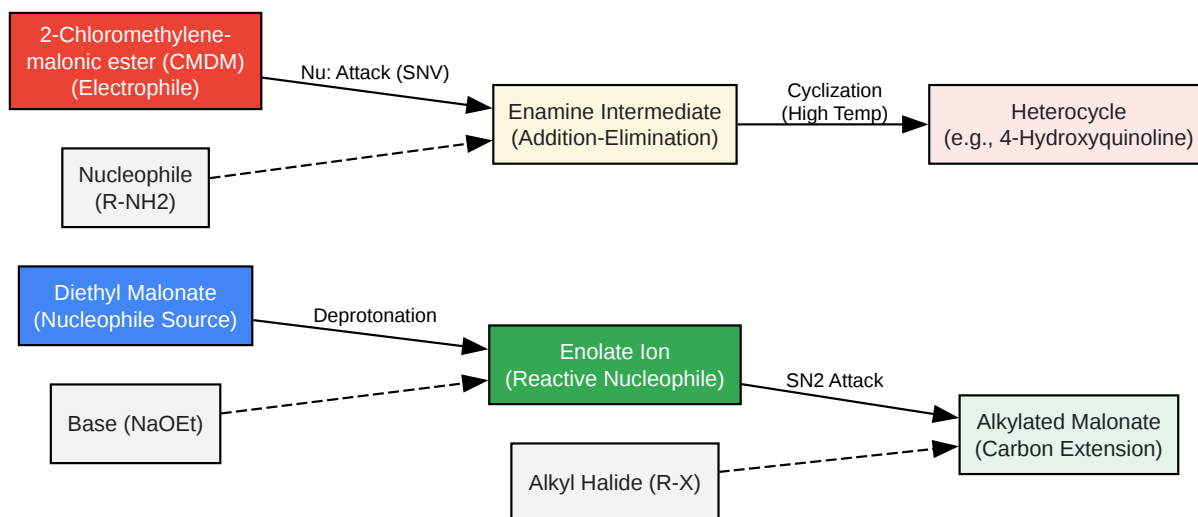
2-Chloromethylene-malonic ester (CMDM) (Electrophile)

Nu: Attack (SNV)

Enamine Intermediate (Addition-Elimination)

Cyclization (High Temp)

Heterocycle (e.g., 4-Hydroxyquinoline)

Nucleophile (R-NH2)

Diethyl Malonate (Nucleophile Source)

Deprotonation

Enolate Ion (Reactive Nucleophile)

SN2 Attack

Alkylated Malonate (Carbon Extension)

Base (NaOEt)

Alkyl Halide (R-X)